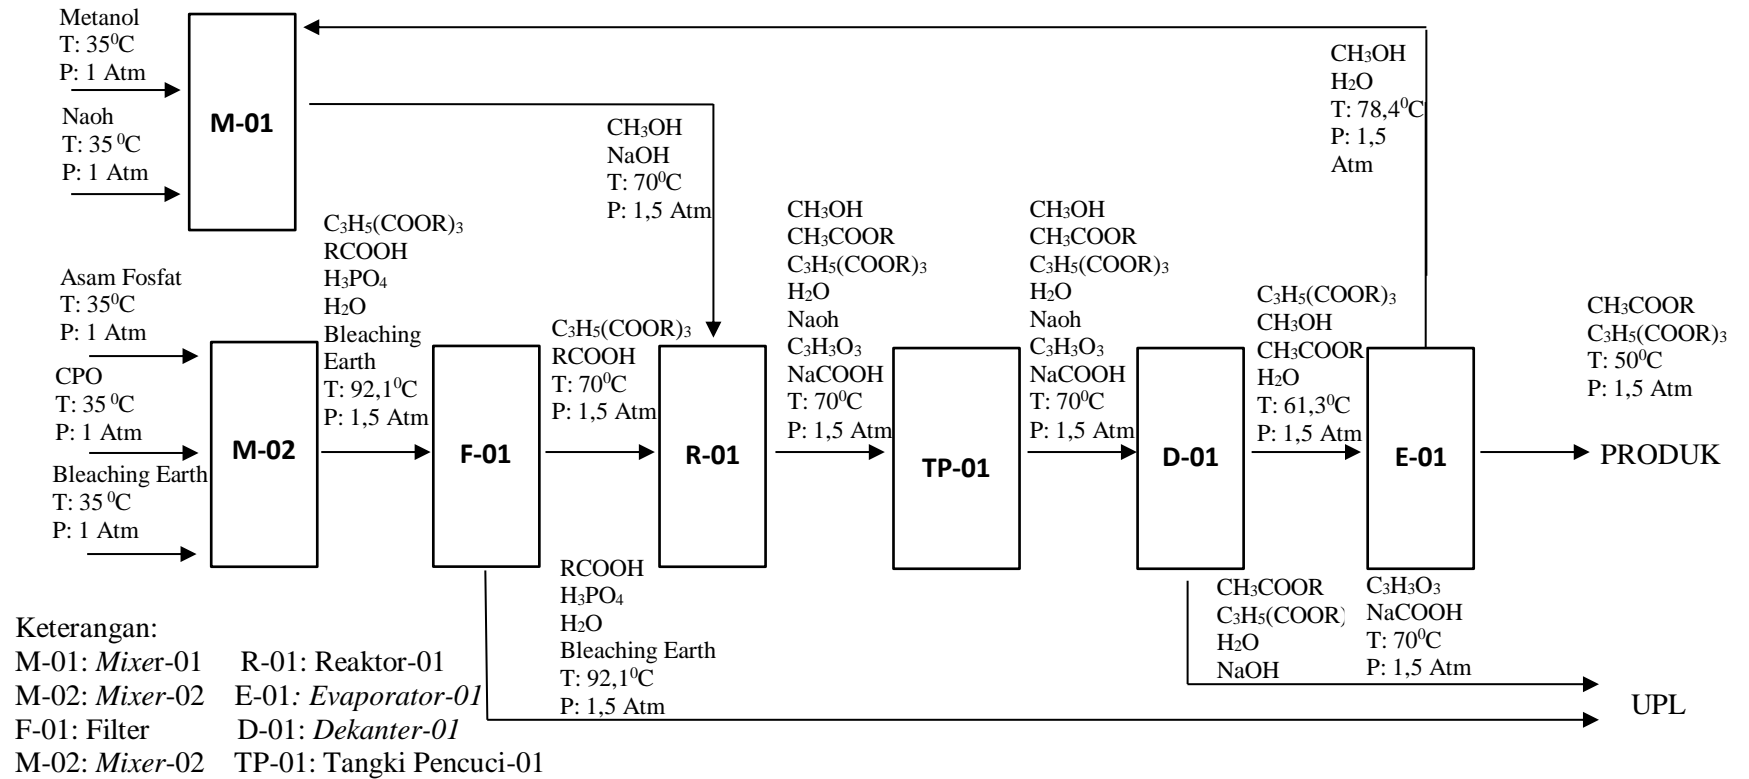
Metanol
T: 35$^0$C
P: 1 Atm

Naoh
T: 35 $^0$C
P: 1 Atm

M-01

CH$_3$OH
NaOH
T: 70$^0$C
P: 1,5 Atm

CH$_3$OH
H$_2$O
T: 78,4$^0$C
P: 1,5 Atm

Asam Fosfat
T: 35$^0$C
P: 1 Atm

CPO
T: 35 $^0$C
P: 1 Atm

Bleaching Earth
T: 35 $^0$C
P: 1 Atm

M-02

C$_3$H$_5$(COOR)$_3$
RCOOH
H$_3$PO$_4$
H$_2$O
Bleaching Earth
T: 92,1$^0$C
P: 1,5 Atm

F-01

C$_3$H$_5$(COOR)$_3$
RCOOH
T: 70$^0$C
P: 1,5 Atm

R-01

CH$_3$OH
CH$_3$COOR
C$_3$H$_5$(COOR)$_3$
H$_2$O
Naoh
C$_3$H$_3$O$_3$
NaCOOH
T: 70$^0$C
P: 1,5 Atm

TP-01

CH$_3$OH
CH$_3$COOR
C$_3$H$_5$(COOR)$_3$
H$_2$O
Naoh
C$_3$H$_3$O$_3$
NaCOOH
T: 70$^0$C
P: 1,5 Atm

D-01

C$_3$H$_5$(COOR)$_3$
CH$_3$OH
CH$_3$COOR
H$_2$O
T: 61,3$^0$C
P: 1,5 Atm

E-01

CH$_3$COOR
C$_3$H$_5$(COOR)$_3$
T: 50$^0$C
P: 1,5 Atm

PRODUK

RCOOH
H$_3$PO$_4$
H$_2$O
Bleaching Earth
T: 92,1$^0$C
P: 1,5 Atm

CH$_3$COOR
C$_3$H$_5$(COOR)
H$_2$O
NaOH

C$_3$H$_3$O$_3$
NaCOOH
T: 70$^0$C
P: 1,5 Atm

UPL

Keterangan:
M-01: *Mixer*-01 R-01: Reaktor-01
M-02: *Mixer*-02 E-01: *Evaporator-01*
F-01: Filter D-01: *Dekanter-01*
M-02: *Mixer*-02 TP-01: Tangki Pencuci-01